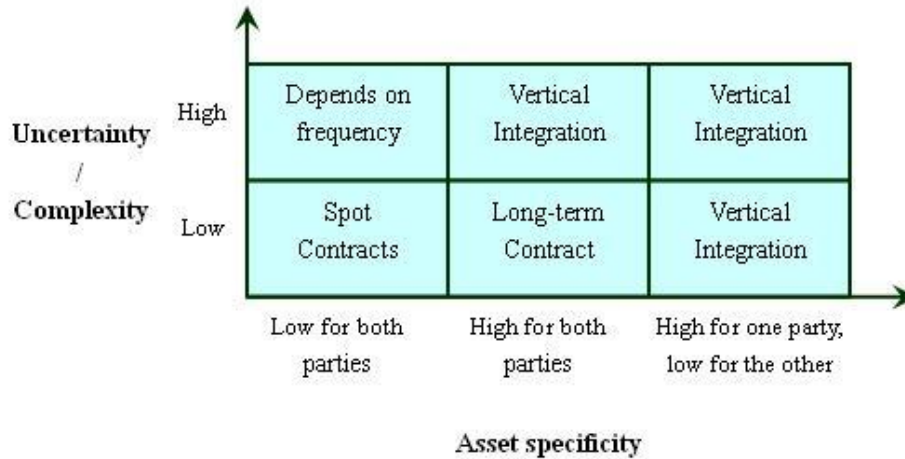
Uncertainty / Complexity

| | | | |
|---|---|---|---|
| High | Depends on frequency | Vertical Integration | Vertical Integration |
| Low | Spot Contracts | Long-term Contract | Vertical Integration |
| | Low for both parties | High for both parties | High for one party, low for the other |

Asset specificity